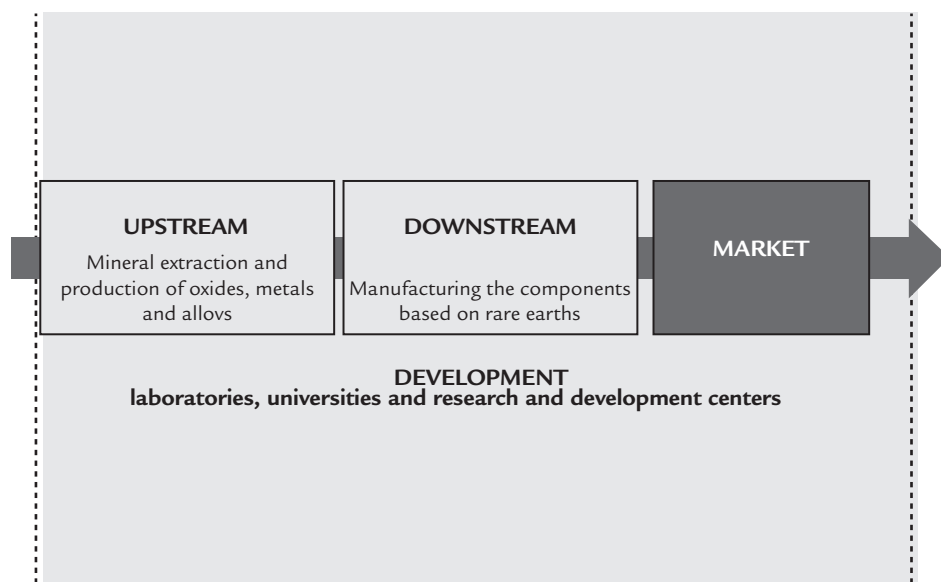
UPSTREAM

Mineral extraction and production of oxides, metals and allovs

DOWNSTREAM

Manufacturing the components based on rare earths

MARKET

DEVELOPMENT
laboratories, universities and research and development centers